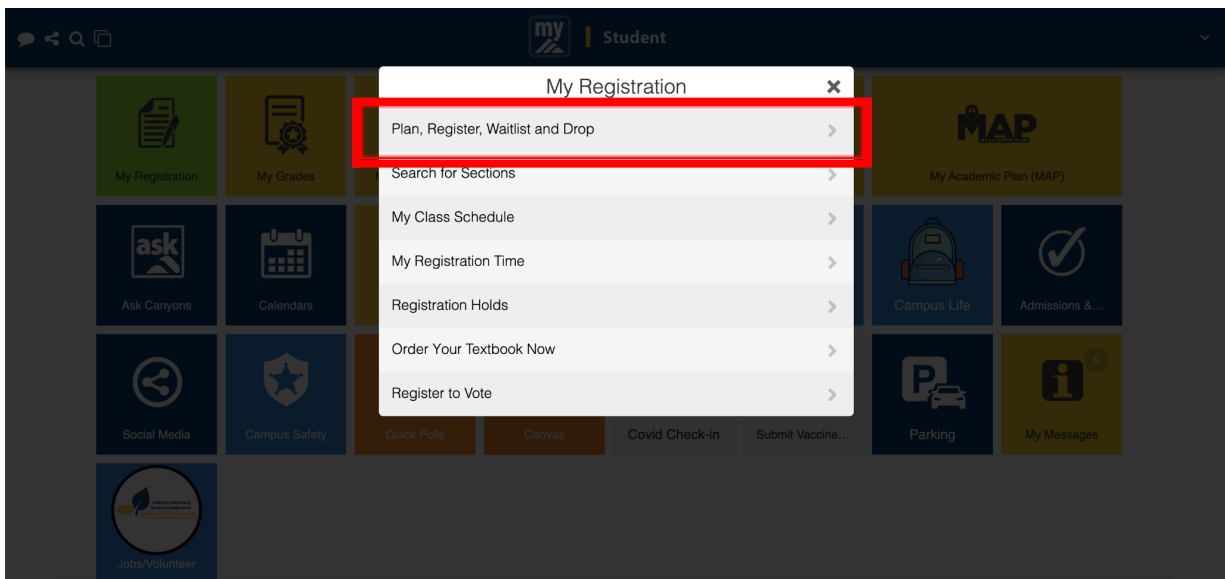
my | Student

My Registration ×

Plan, Register, Waitlist and Drop >

Search for Sections >

My Class Schedule >

My Registration Time >

Registration Holds >

Order Your Textbook Now >

Register to Vote >

My Registration

My Grades

MAP

My Academic Plan (MAP)

ask

Ask Canyons

Calendars

Campus Life

Admissions &...

Social Media

Campus Safety

Quick Polls

Canvas

Covid Check-in

Submit Vaccine...

Parking

0

My Messages

Jobs/Volunteer